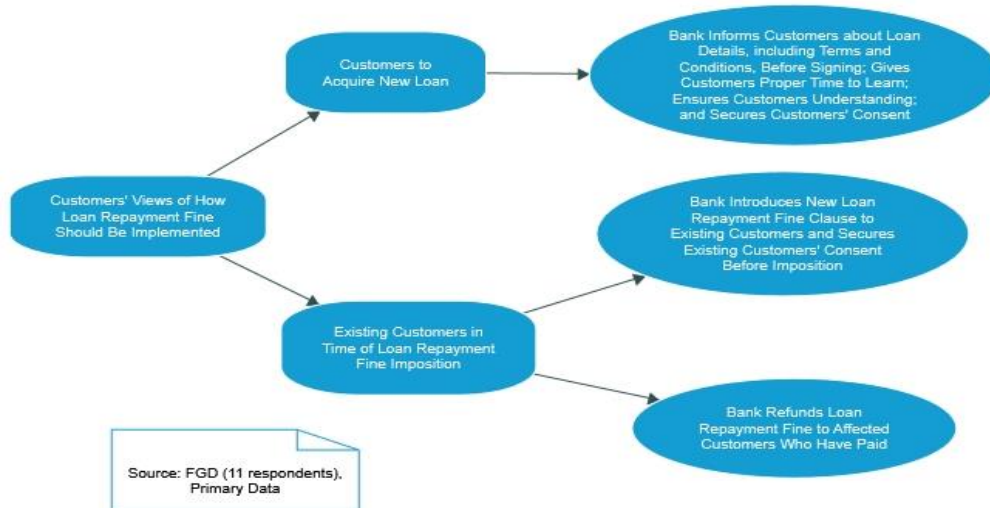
Customers' Views of How Loan Repayment Fine Should Be Implemented

Customers to Acquire New Loan

Bank Informs Customers about Loan Details, including Terms and Conditions, Before Signing; Gives Customers Proper Time to Learn; Ensures Customers Understanding; and Secures Customers' Consent

Existing Customers in Time of Loan Repayment Fine Imposition

Bank Introduces New Loan Repayment Fine Clause to Existing Customers and Secures Existing Customers' Consent Before Imposition

Bank Refunds Loan Repayment Fine to Affected Customers Who Have Paid

Source: FGD (11 respondents), Primary Data